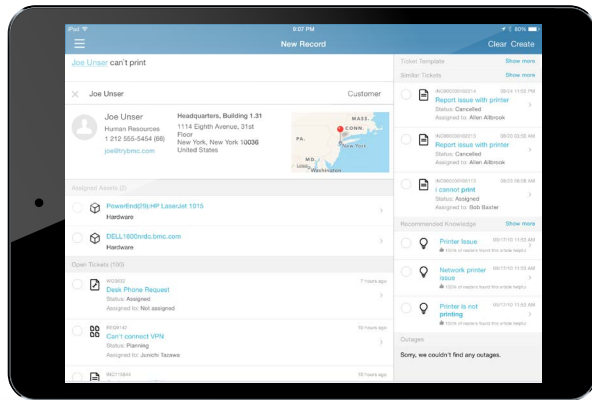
iPad
6:07 PM
60%
New Record
Clear Create
Joe Unser can't print
Joe Unser
Customer
Joe Unser
Human Resources
1 212 555-5454 (66)
joe@trybmc.com
Headquarters, Building 1.31
1114 Eighth Avenue, 31st Floor
New York, New York 10036
United States
MASS.
CONN.
PA.
MD.
Washington
Assigned Assets (2)
PowerEdge2950 HP LaserJet 1015
Hardware
DELL1600trdc.bmc.com
Hardware
Open Tickets (100)
WO0032
Desk Phone Request
Status: Assigned
Assigned to: Not assigned
7 hours ago
WO0142
Can't connect VPN
Status: Planning
Assigned to: Junichi Tazawa
53 hours ago
INC710844
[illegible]
Ticket Template
Show more
Similar Tickets
Show more
INC000000000214
Report issue with printer
Status: Cancelled
Assigned to: Allen Allbrook
INC000000000213
Report issue with printer
Status: Cancelled
Assigned to: Allen Allbrook
INC000000000113
I cannot print
Status: Assigned
Assigned to: Bob Baxter
Recommended Knowledge
Show more
Printer issue
Network printer issue
Printer is not printing
Outages
Sorry, we couldn't find any outages.